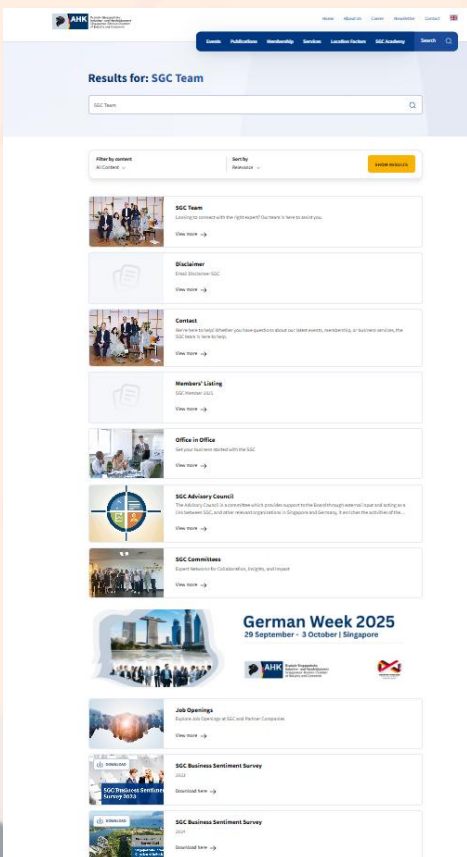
AHK

Home About Us Career Newsletter Contact

Events Publications Membership Services Location Factors SGC Academy Search

Results for: SGC Team

SGC Team

Filter by content
All Content

Sort by
Relevance

SHOW RESULTS

SGC Team
Looking to connect with the right expert? Our team is here to assist you.
View more

Disclaimer
Email Disclaimer SGC
View more

Contact
We're here to help! Whether you have questions about our latest events, membership, or business services, the SGC team is here to help.
View more

Members' Listing
SGC Member 2023
View more

Office in Office
Get your business started with the SGC
View more

SGC Advisory Council
The Advisory Council is a committee which provides support to the Board through external input and acting as a link between SGC, and other relevant organisations in Singapore and Germany. It enriches the activities of the...
View more

SGC Committees
Expert Networks for Collaboration, Insights, and Impact
View more

German Week 2025
29 September - 3 October | Singapore

AHK

Job Openings
Explore Job Openings at SGC and Member Companies
View more

DOWNLOAD
SGC Business Sentiment Survey 2023
SGC Business Sentiment Survey
2023
Download here

DOWNLOAD
SGC Business Sentiment Survey
2024
Download here